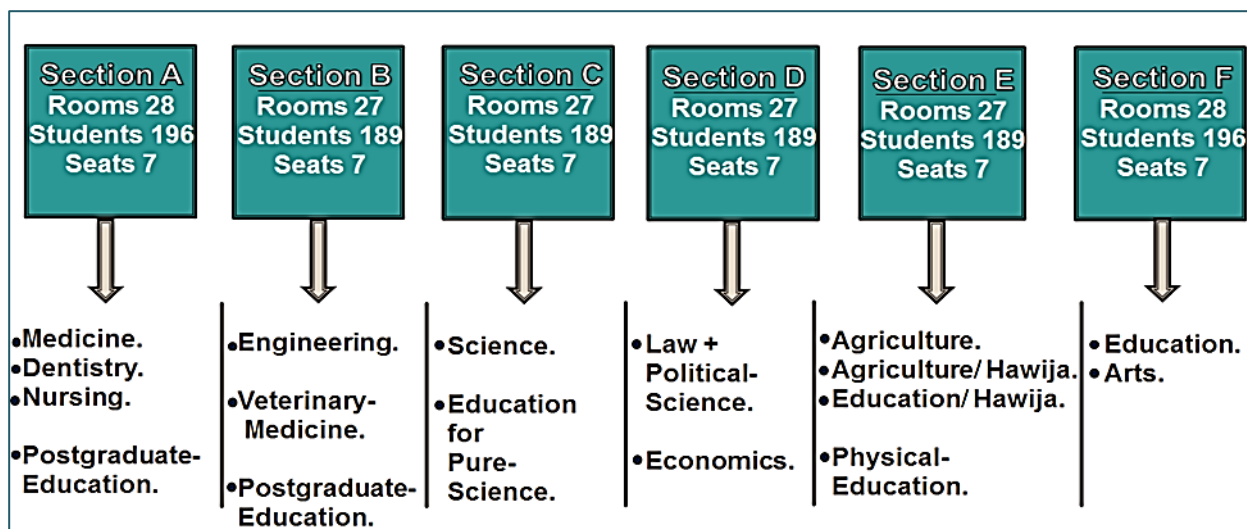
Section A
Rooms 28
Students 196
Seats 7

Section B
Rooms 27
Students 189
Seats 7

Section C
Rooms 27
Students 189
Seats 7

Section D
Rooms 27
Students 189
Seats 7

Section E
Rooms 27
Students 189
Seats 7

Section F
Rooms 28
Students 196
Seats 7

•Medicine.
•Dentistry.
•Nursing.

•Postgraduate-Education.

•Engineering.

•Veterinary-Medicine.

•Postgraduate-Education.

•Science.

•Education for Pure-Science.

•Law + Political-Science.

•Economics.

•Agriculture.
•Agriculture/ Hawija.
•Education/ Hawija.

•Physical-Education.

•Education.
•Arts.